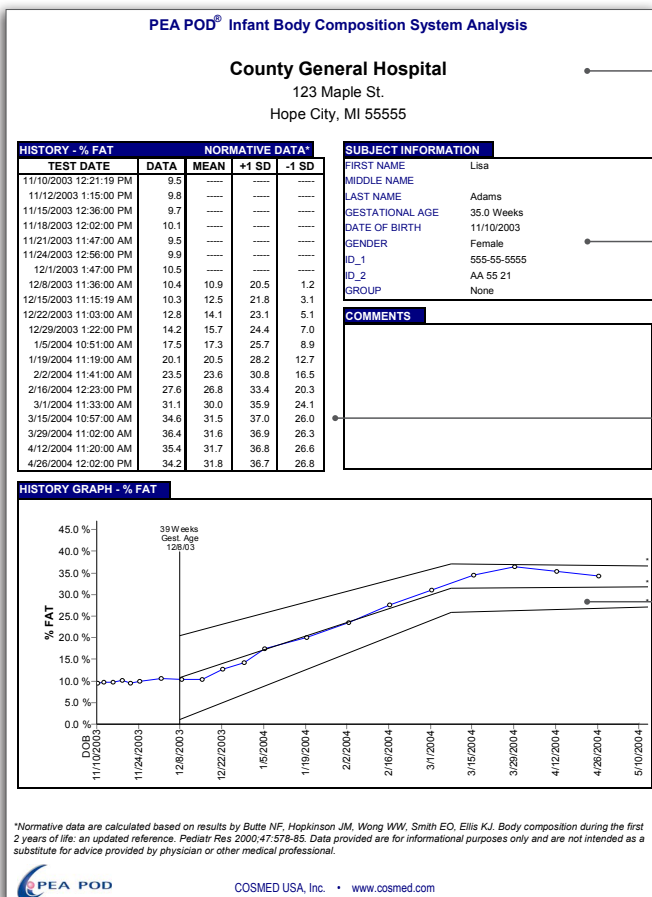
PEA POD® Infant Body Composition System Analysis

County General Hospital
123 Maple St.
Hope City, MI 55555

HISTORY - % FAT | NORMATIVE DATA*

| TEST DATE | DATA | MEAN | +1 SD | -1 SD |
|---|---|---|---|---|
| 11/10/2003 12:21:19 PM | 9.5 | ----- | ----- | ----- |
| 11/12/2003 1:15:00 PM | 9.8 | ----- | ----- | ----- |
| 11/15/2003 12:36:00 PM | 9.7 | ----- | ----- | ----- |
| 11/18/2003 12:02:00 PM | 10.1 | ----- | ----- | ----- |
| 11/21/2003 11:47:00 AM | 9.5 | ----- | ----- | ----- |
| 11/24/2003 12:56:00 PM | 9.9 | ----- | ----- | ----- |
| 12/1/2003 1:47:00 PM | 10.5 | ----- | ----- | ----- |
| 12/8/2003 11:36:00 AM | 10.4 | 10.9 | 20.5 | 1.2 |
| 12/15/2003 11:15:19 AM | 10.3 | 12.5 | 21.8 | 3.1 |
| 12/22/2003 11:03:00 AM | 12.8 | 14.1 | 23.1 | 5.1 |
| 12/29/2003 1:22:00 PM | 14.2 | 15.7 | 24.4 | 7.0 |
| 1/5/2004 10:51:00 AM | 17.5 | 17.3 | 25.7 | 8.9 |
| 1/19/2004 11:19:00 AM | 20.1 | 20.5 | 28.2 | 12.7 |
| 2/2/2004 11:41:00 AM | 23.5 | 23.6 | 30.8 | 16.5 |
| 2/16/2004 12:23:00 PM | 27.6 | 26.8 | 33.4 | 20.3 |
| 3/1/2004 11:33:00 AM | 31.1 | 30.0 | 35.9 | 24.1 |
| 3/15/2004 10:57:00 AM | 34.6 | 31.5 | 37.0 | 26.0 |
| 3/29/2004 11:02:00 AM | 36.4 | 31.6 | 36.9 | 26.3 |
| 4/12/2004 11:20:00 AM | 35.4 | 31.7 | 36.8 | 26.6 |
| 4/26/2004 12:02:00 PM | 34.2 | 31.8 | 36.7 | 26.8 |

SUBJECT INFORMATION
FIRST NAME Lisa
MIDDLE NAME
LAST NAME Adams
GESTATIONAL AGE 35.0 Weeks
DATE OF BIRTH 11/10/2003
GENDER Female
ID_1 555-55-5555
ID_2 AA 55 21
GROUP None

COMMENTS

HISTORY GRAPH - % FAT

45.0 % 40.0 % 35.0 % 30.0 % 25.0 % 20.0 % 15.0 % 10.0 % 5.0 % 0.0 %
% FAT
39 Weeks Gest. Age 12/8/03
DOB 11/10/2003 11/24/2003 12/8/2003 12/22/2003 1/5/2004 1/19/2004 2/2/2004 2/16/2004 3/1/2004 3/15/2004 3/29/2004 4/12/2004 4/26/2004 5/10/2004

*Normative data are calculated based on results by Butte NF, Hopkinson JM, Wong WW, Smith EO, Ellis KJ. Body composition during the first 2 years of life: an updated reference. Pediatr Res 2000;47:578-85. Data provided are for informational purposes only and are not intended as a substitute for advice provided by physician or other medical professional.

PEA POD
COSMED USA, Inc. • www.cosmed.com